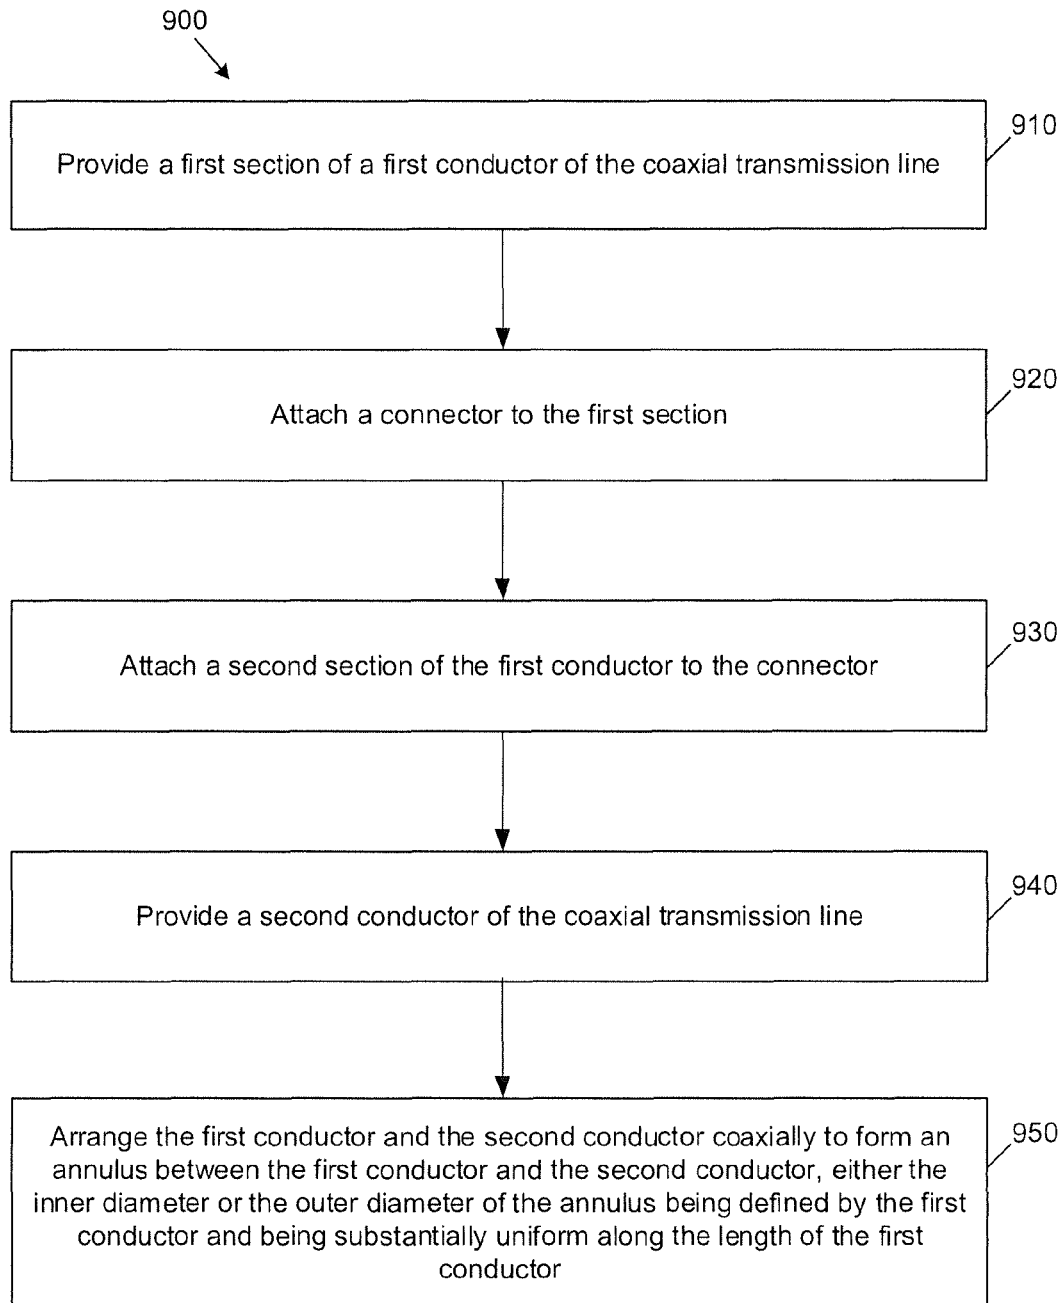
900

910

Provide a first section of a first conductor of the coaxial transmission line

920

Attach a connector to the first section

930

Attach a second section of the first conductor to the connector

940

Provide a second conductor of the coaxial transmission line

950

Arrange the first conductor and the second conductor coaxially to form an annulus between the first conductor and the second conductor, either the inner diameter or the outer diameter of the annulus being defined by the first conductor and being substantially uniform along the length of the first conductor